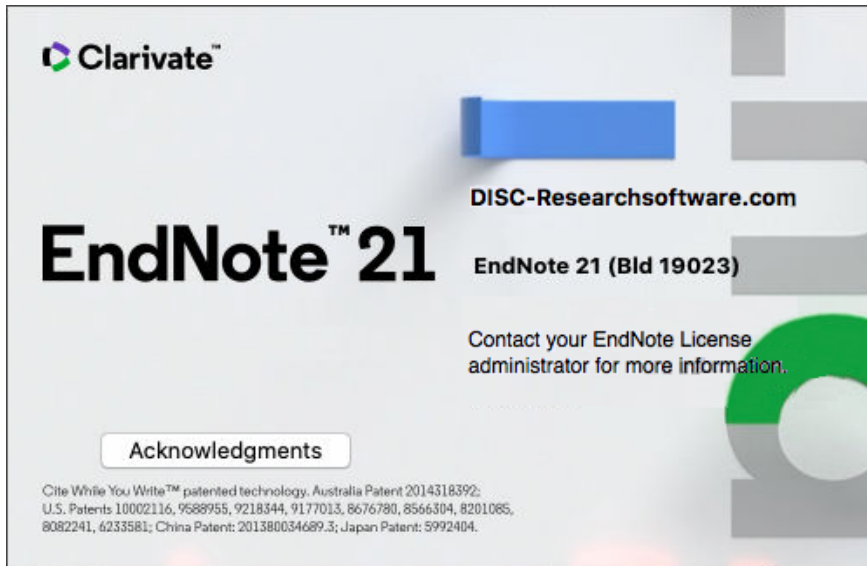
Clarivate™

EndNote™ 21

DISC-Researchsoftware.com

EndNote 21 (Bld 19023)

Contact your EndNote License administrator for more information.

Acknowledgments

Cite While You Write™ patented technology. Australia Patent 2014318392; U.S. Patents 10002116, 9588955, 9218344, 9177013, 8676780, 8566304, 8201085, 8082241, 6233581; China Patent: 201380034689.3; Japan Patent: 5992404.